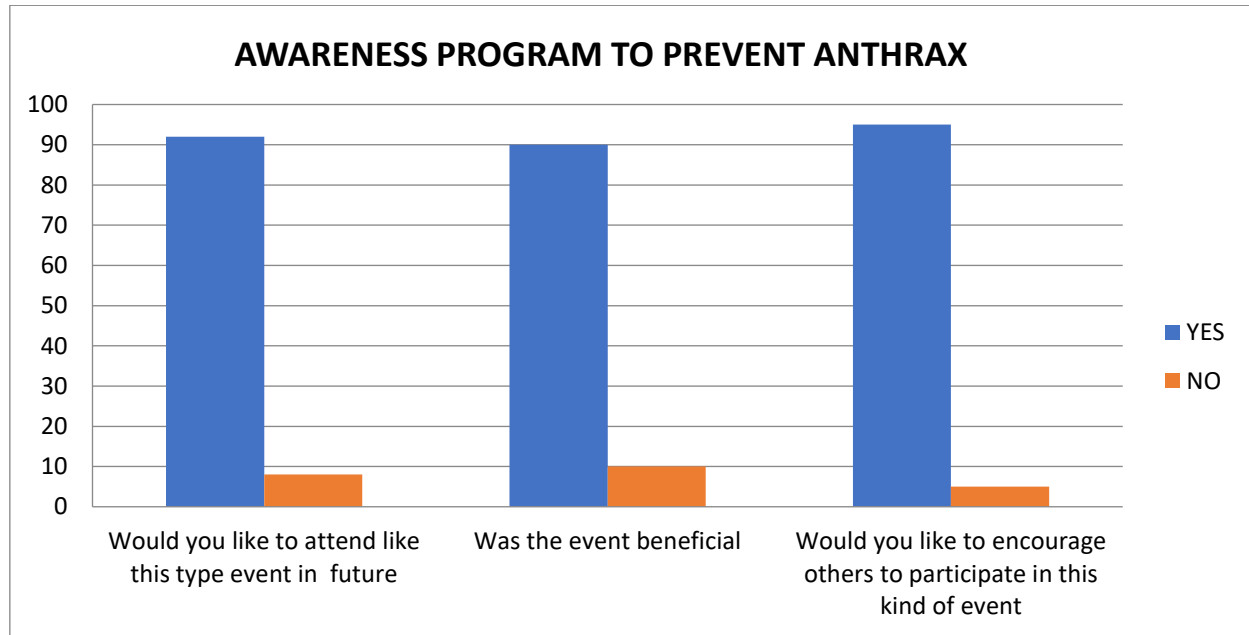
AWARENESS PROGRAM TO PREVENT ANTHRAX

100
90
80
70
60
50
40
30
20
10
0

Would you like to attend like this type event in future

Was the event beneficial

Would you like to encourage others to participate in this kind of event

YES
NO